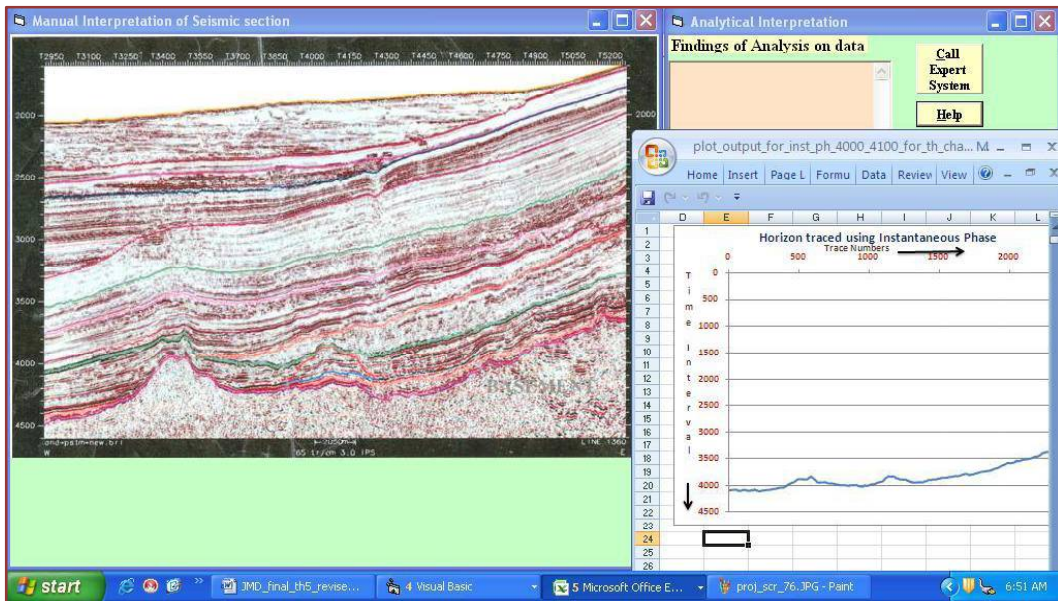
Manual Interpretation of Seismic section

T2950 T3100 T3250 T3400 T3550 T3700 T3850 T4000 T4150 T4300 T4450 T4600 T4750 T4900 T5050 T5200

2000

2500

3000

3500

4000

4500

2000

BASEMENT

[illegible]-new.brl
W
65 tr/cm 3.0 IPS
LINE 1360
E

Analytical Interpretation

Findings of Analysis on data

Call Expert System

Help

plot_output_for_inst_ph_4000_4100_for_th_cha... M

Home | Insert | Page L | Formu | Data | Review | View

| | D | E | F | G | H | I | J | K | L |
|---|---|---|---|---|---|---|---|---|---|
| 1 | | | | | | | | | |
| 2 | | | | | | | | | |
| 3 | | | | | | | | | |
| 4 | | | | | | | | | |
| 5 | | | | | | | | | |
| 6 | | | | | | | | | |
| 7 | | | | | | | | | |
| 8 | | | | | | | | | |
| 9 | | | | | | | | | |
| 10 | | | | | | | | | |
| 11 | | | | | | | | | |
| 12 | | | | | | | | | |
| 13 | | | | | | | | | |
| 14 | | | | | | | | | |
| 15 | | | | | | | | | |
| 16 | | | | | | | | | |
| 17 | | | | | | | | | |
| 18 | | | | | | | | | |
| 19 | | | | | | | | | |
| 20 | | | | | | | | | |
| 21 | | | | | | | | | |
| 22 | | | | | | | | | |
| 23 | | | | | | | | | |
| 24 | | | | | | | | | |
| 25 | | | | | | | | | |
| 26 | | | | | | | | | |

Horizon traced using Instantaneous Phase
Trace Numbers
0 500 1000 1500 2000

Time Interval
0
500
1000
1500
2000
2500
3000
3500
4000
4500

start
JMD_final_th5_revise...
4 Visual Basic
5 Microsoft Office E...
proj_scr_76.JPG - Paint
6:51 AM